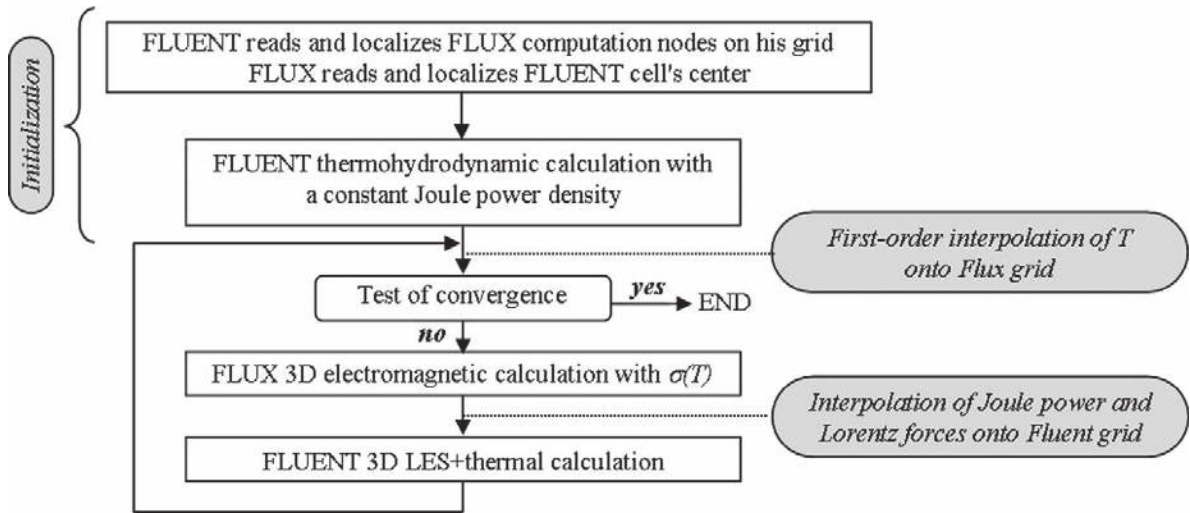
Initialization

FLUENT reads and localizes FLUX computation nodes on his grid
FLUX reads and localizes FLUENT cell's center

FLUENT thermohydrodynamic calculation with a constant Joule power density

First-order interpolation of T onto Flux grid

Test of convergence

yes

END

no

FLUX 3D electromagnetic calculation with $\sigma(T)$

Interpolation of Joule power and Lorentz forces onto Fluent grid

FLUENT 3D LES+thermal calculation